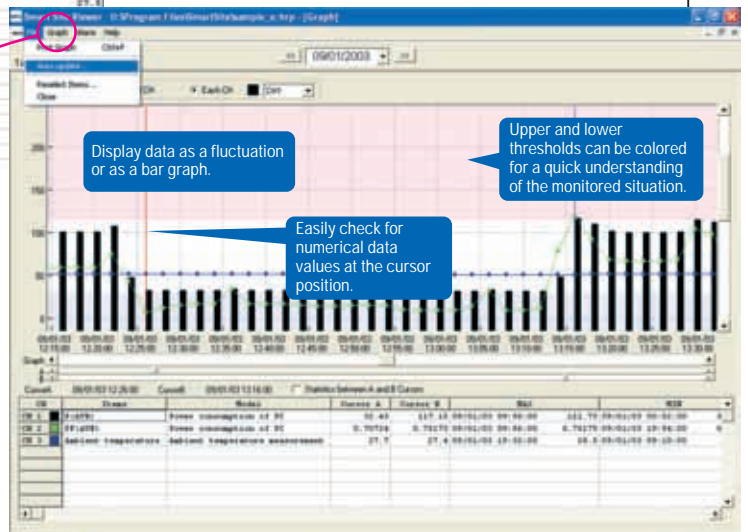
Graph Alarm Help

Print Screen Ctrl+P

Auto update

Detailed Demo...

Close

<< 09/01/2003 >>

Each CH Off

Display data as a fluctuation or as a bar graph.

Upper and lower thresholds can be colored for a quick understanding of the monitored situation.

Easily check for numerical data values at the cursor position.

200

150

100

50

0

09/01/03 12:15:00

09/01/03 12:20:00

09/01/03 12:25:00

09/01/03 12:30:00

09/01/03 12:35:00

09/01/03 12:40:00

09/01/03 12:45:00

09/01/03 12:50:00

09/01/03 12:55:00

09/01/03 13:00:00

09/01/03 13:05:00

09/01/03 13:10:00

09/01/03 13:15:00

09/01/03 13:20:00

09/01/03 13:25:00

09/01/03 13:30:00

Graph

Cursor A 09/01/03 12:26:00 Cursor B 09/01/03 13:16:00 Statistics Between A and B Cursors

| CH | | Name | Model | Cursor A | Cursor B | MAX | MIN |
|---|---|---|---|---|---|---|---|
| CH 1 | | PiATEL | Power consumption of PC | 32.40 | 117.12 | 09/01/03 09:00:00 | 122.75 09/01/03 09:00:00 |
| CH 2 | | PPiATEL | Power consumption of PC | 0.70726 | 0.75172 | 09/01/03 09:00:00 | 0.75175 09/01/03 10:56:00 |
| CH 3 | | Ambient temperature | Ambient temperature measurement | 27.7 | 27.4 | 09/01/03 10:00:00 | 26.5 09/01/03 09:10:00 |